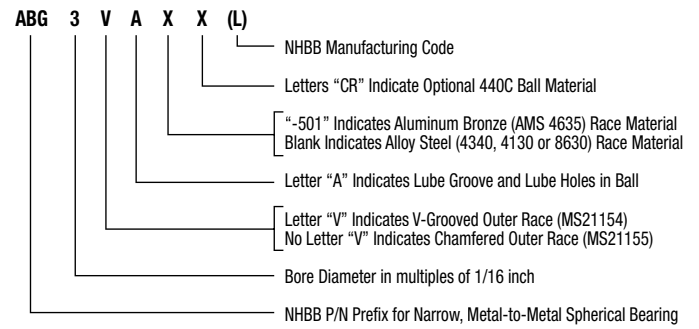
ABG 3 V A X X (L)

NHBB Manufacturing Code

Letters “CR” Indicate Optional 440C Ball Material

“-501” Indicates Aluminum Bronze (AMS 4635) Race Material
Blank Indicates Alloy Steel (4340, 4130 or 8630) Race Material

Letter “A” Indicates Lube Groove and Lube Holes in Ball

Letter “V” Indicates V-Grooved Outer Race (MS21154)
No Letter “V” Indicates Chamfered Outer Race (MS21155)

Bore Diameter in multiples of 1/16 inch

NHBB P/N Prefix for Narrow, Metal-to-Metal Spherical Bearing